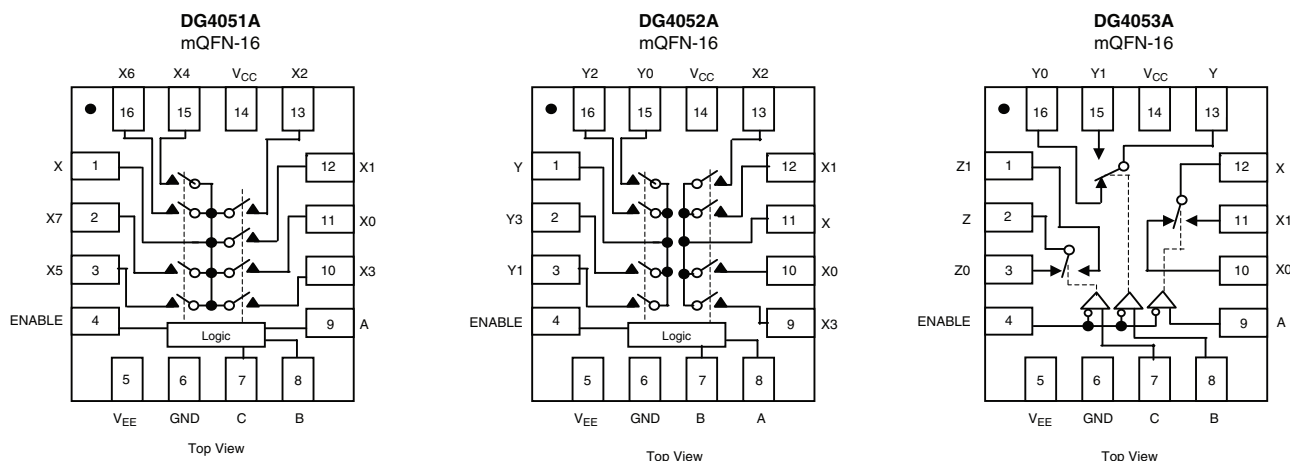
DG4051A
mQFN-16

X6 X4 $V_{CC}$ X2

16 15 14 13

X 1 12 X1

X7 2 11 X0

X5 3 10 X3

ENABLE 4 Logic 9 A

5 6 7 8

$V_{EE}$ GND C B

Top View

DG4052A
mQFN-16

Y2 Y0 $V_{CC}$ X2

16 15 14 13

Y 1 12 X1

Y3 2 11 X

Y1 3 10 X0

ENABLE 4 Logic 9 X3

5 6 7 8

$V_{EE}$ GND B A

Top View

DG4053A
mQFN-16

Y0 Y1 $V_{CC}$ Y

16 15 14 13

Z1 1 12 X

Z 2 11 X1

Z0 3 10 X0

ENABLE 4 9 A

5 6 7 8

$V_{EE}$ GND C B

Top View